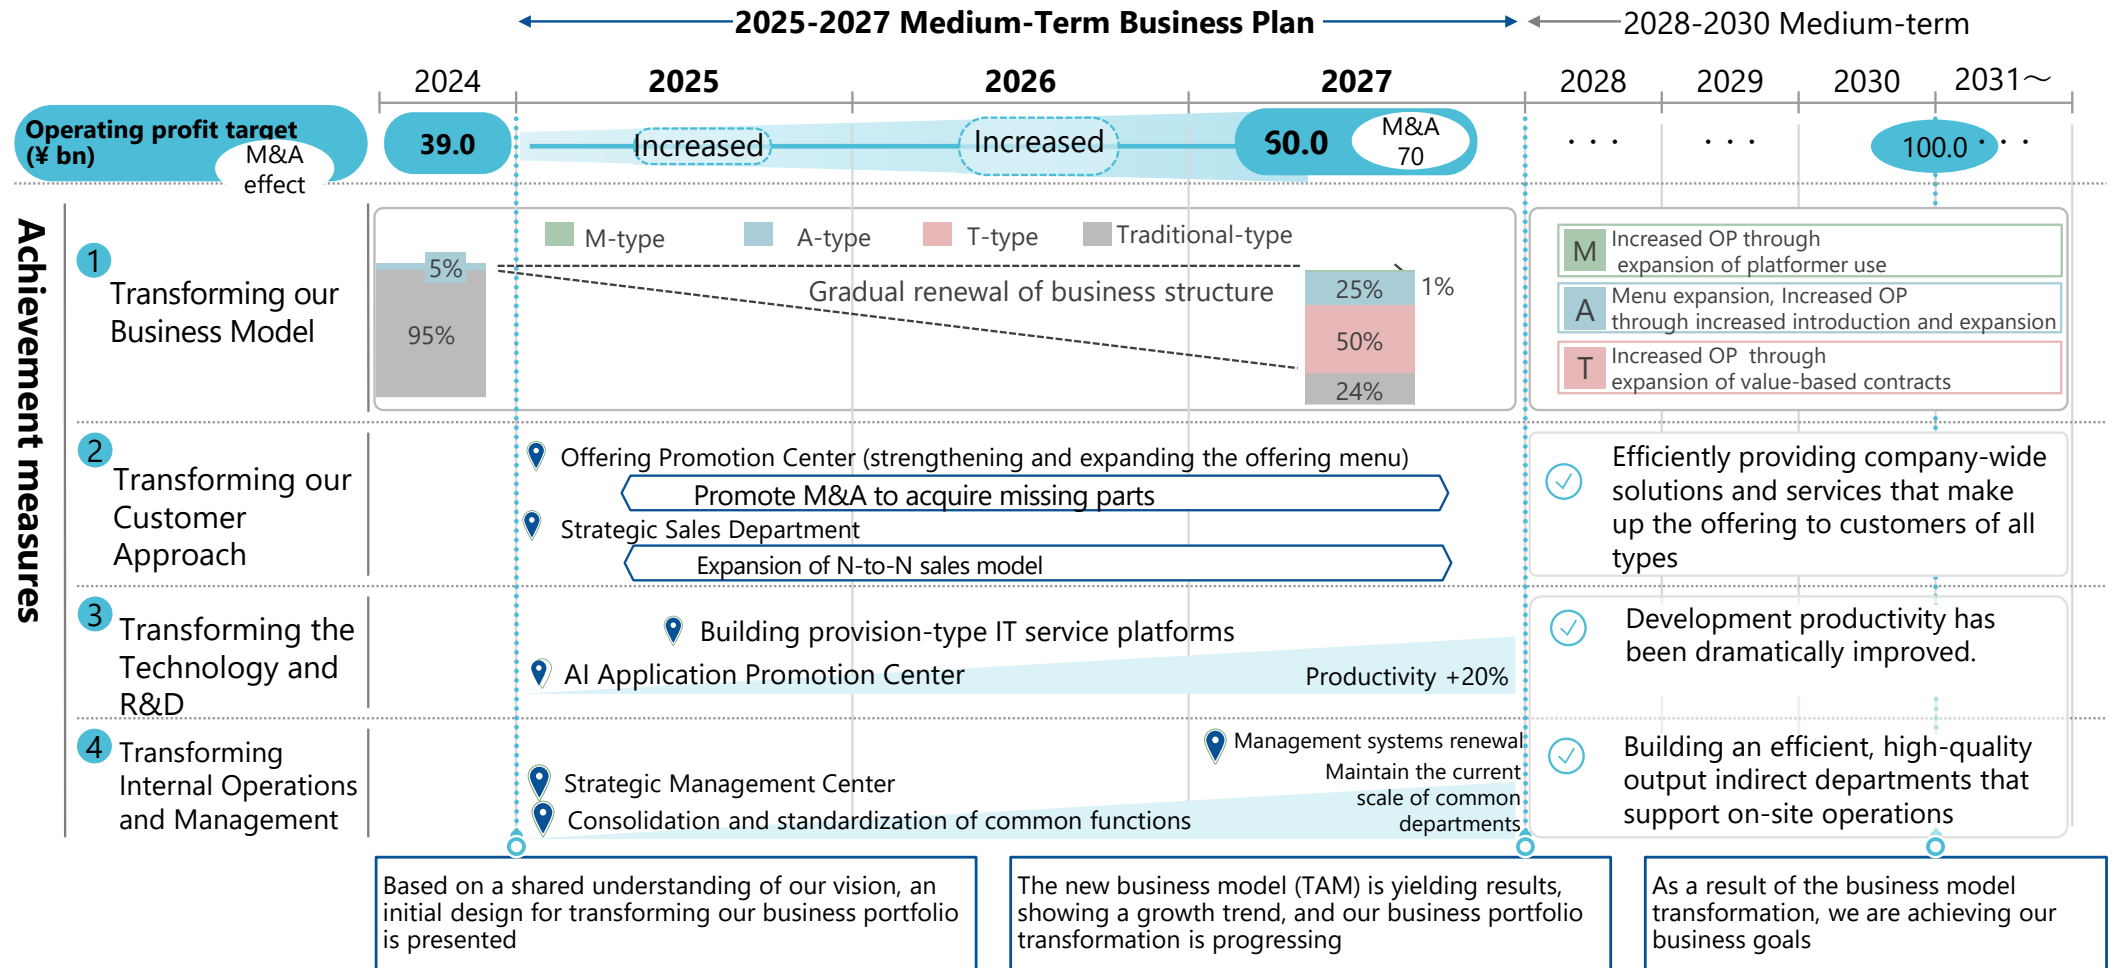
2025-2027 Medium-Term Business Plan

2028-2030 Medium-term

2024 2025 2026 2027 2028 2029 2030 2031～

Operating profit target (¥ bn)

M&A effect

39.0 Increased Increased 50.0 M&A 70 · · · · · · 100.0 · · ·

Achievement measures

1 Transforming our Business Model

M-type A-type T-type Traditional-type

5%

95%

Gradual renewal of business structure

25% 1%

50%

24%

M Increased OP through expansion of platformer use

A Menu expansion, Increased OP through increased introduction and expansion

T Increased OP through expansion of value-based contracts

2 Transforming our Customer Approach

Offering Promotion Center (strengthening and expanding the offering menu)

Promote M&A to acquire missing parts

Strategic Sales Department

Expansion of N-to-N sales model

Efficiently providing company-wide solutions and services that make up the offering to customers of all types

3 Transforming the Technology and R&D

Building provision-type IT service platforms

AI Application Promotion Center

Productivity +20%

Development productivity has been dramatically improved.

4 Transforming Internal Operations and Management

Management systems renewal

Strategic Management Center

Maintain the current scale of common departments

Consolidation and standardization of common functions

Building an efficient, high-quality output indirect departments that support on-site operations

Based on a shared understanding of our vision, an initial design for transforming our business portfolio is presented

The new business model (TAM) is yielding results, showing a growth trend, and our business portfolio transformation is progressing

As a result of the business model transformation, we are achieving our business goals